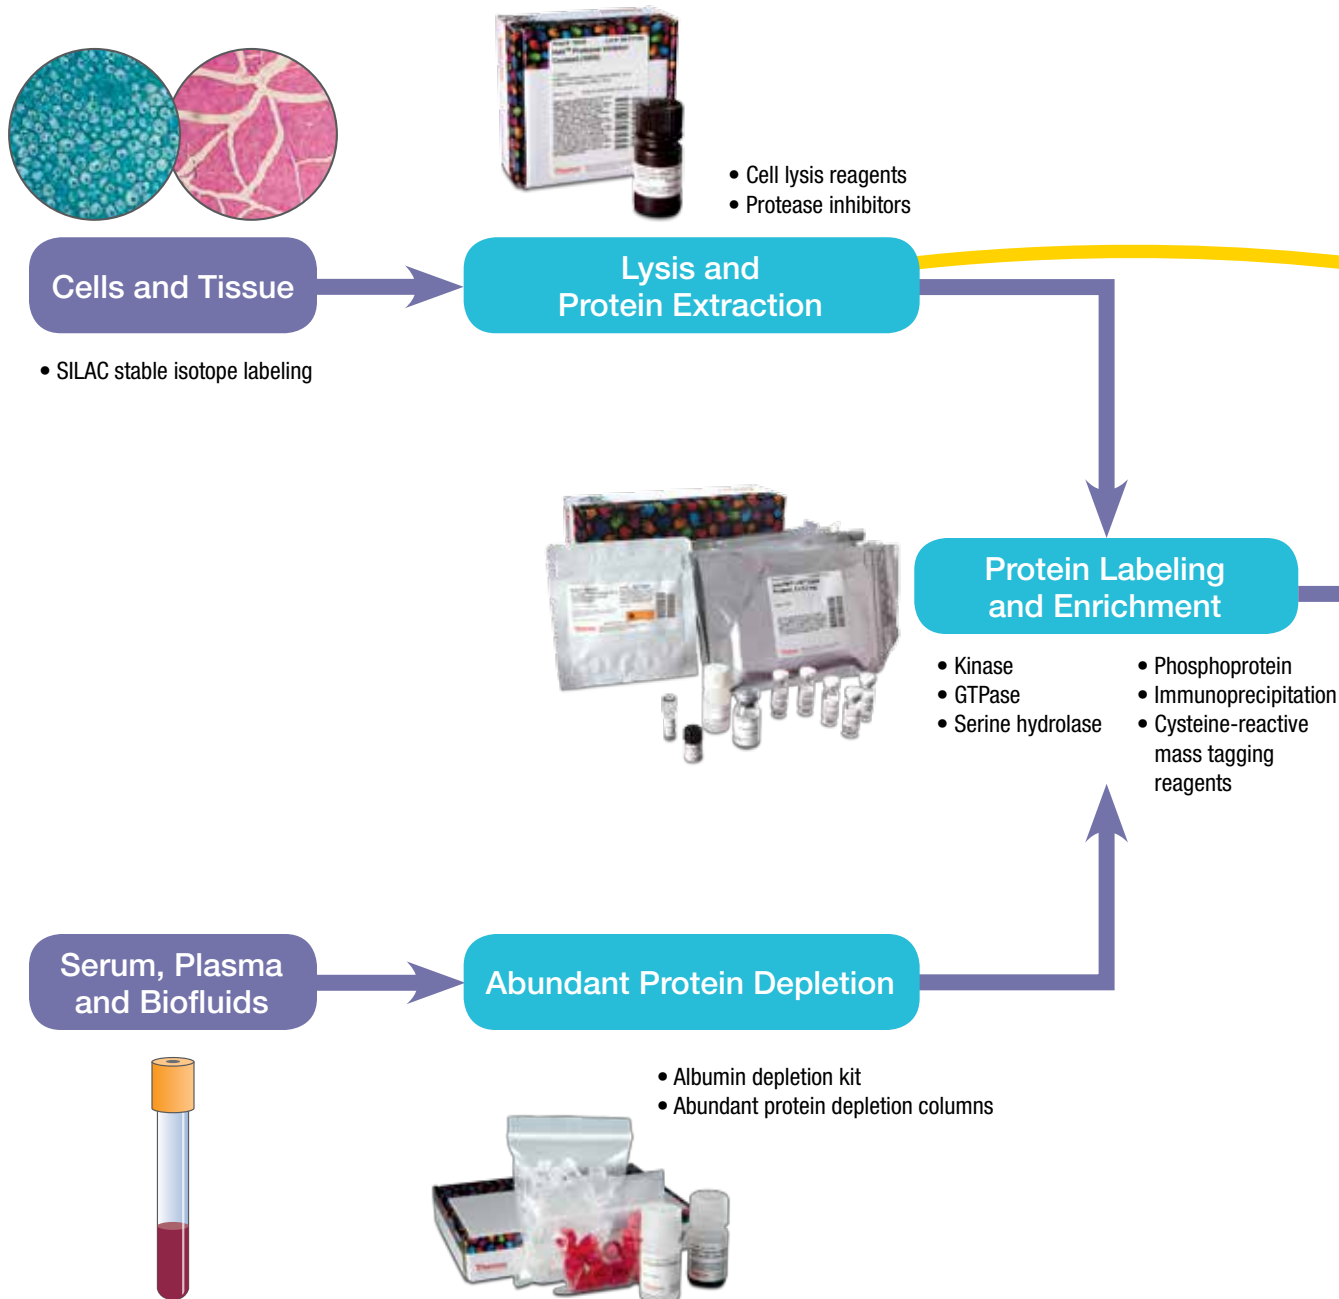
• Cell lysis reagents
• Protease inhibitors

Cells and Tissue

Lysis and Protein Extraction

• SILAC stable isotope labeling

Protein Labeling and Enrichment

• Kinase
• GTPase
• Serine hydrolase

• Phosphoprotein
• Immunoprecipitation
• Cysteine-reactive mass tagging reagents

Serum, Plasma and Biofluids

Abundant Protein Depletion

• Albumin depletion kit
• Abundant protein depletion columns